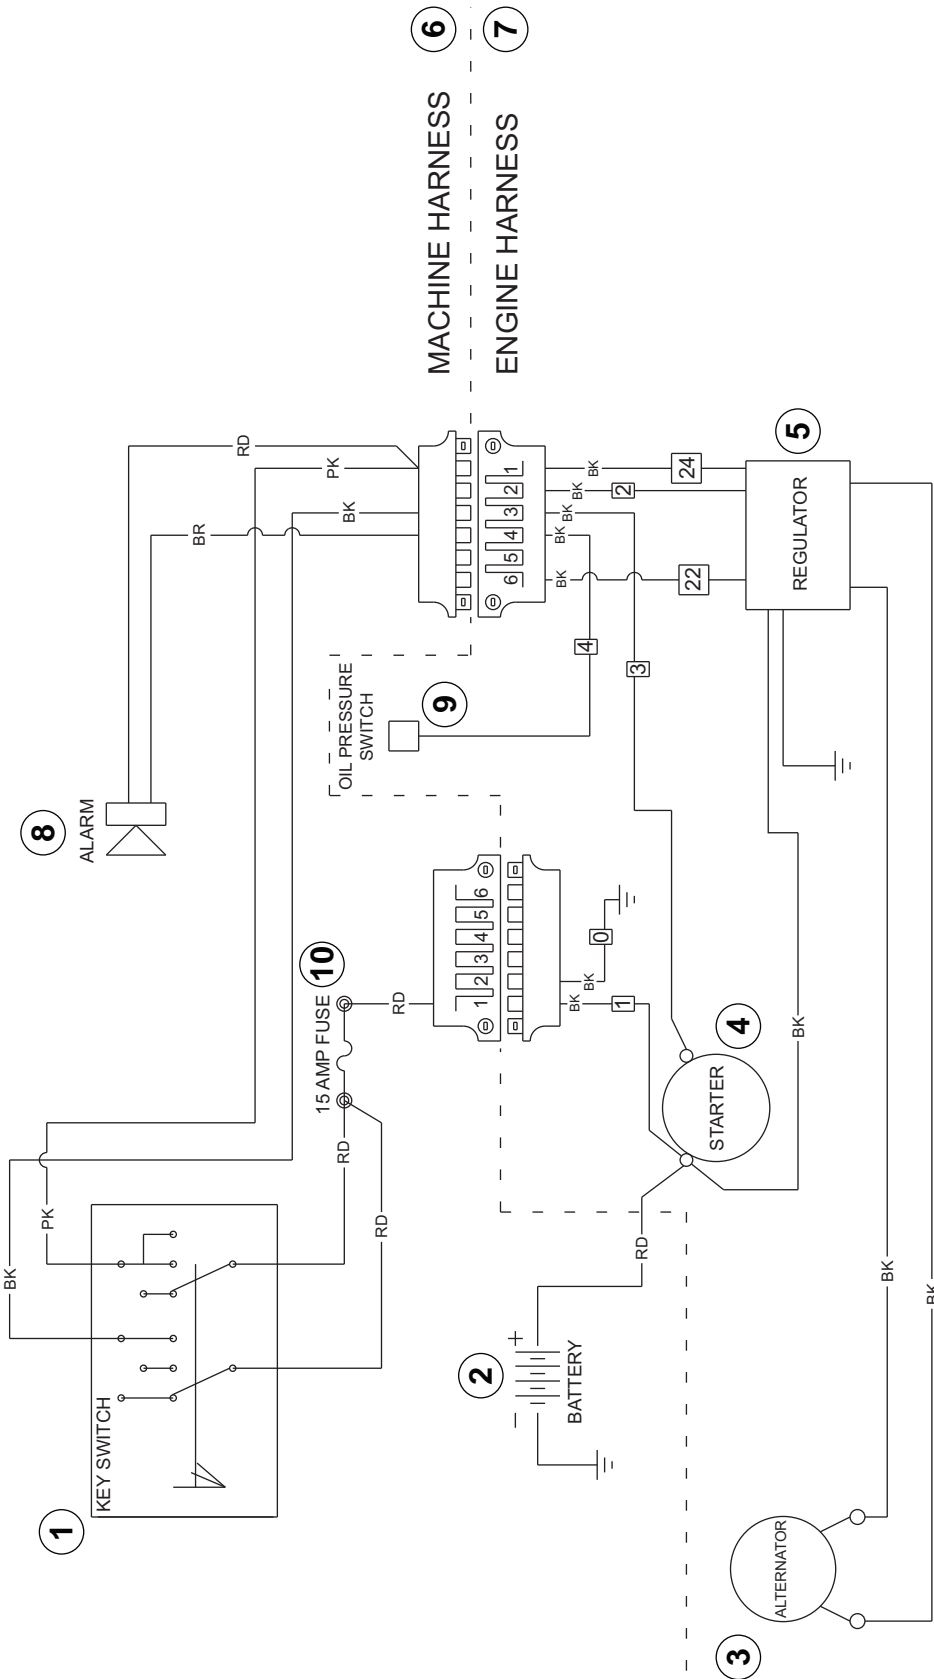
6
7
MACHINE HARNESS
ENGINE HARNESS
RD
PK
BK
BR
1 2 3 4 5 6
BK
BK
BK
BK
BK
24
2
22
5
REGULATOR
4
3
OIL PRESSURE SWITCH
9
8
ALARM
10
15 AMP FUSE
RD
1 2 3 4 5 6
BK
BK
0
1
4
STARTER
BK
RD
RD
PK
BK
1
KEY SWITCH
2
BATTERY
RD
3
ALTERNATOR
BK
BK